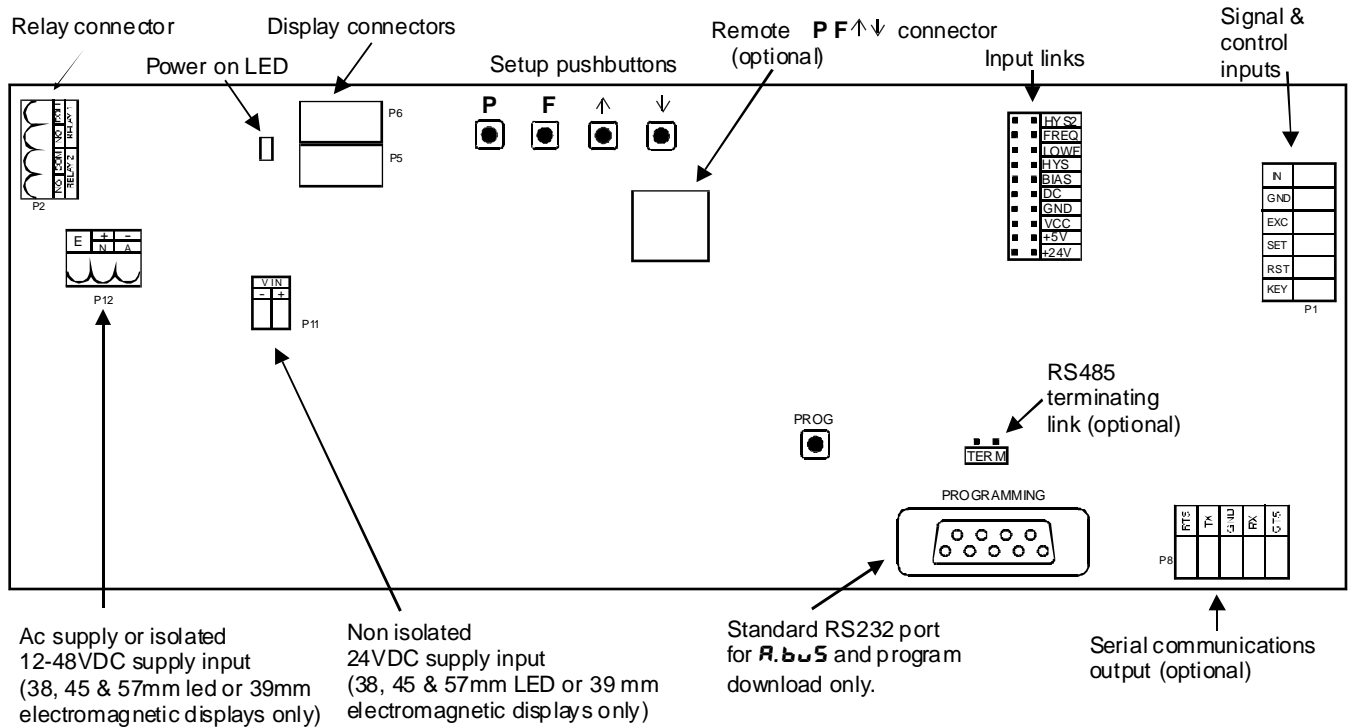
Relay connector

Display connectors

Remote (optional)

P F ↑ ↓ connector

Signal & control inputs

Power on LED

Setup pushbuttons

Input links

P F ↑ ↓

P6

P5

NO COM RELAY 1

NO COM RELAY 2

P2

HYS2
FREQ
LOWF
HYS
BIAS
DC
GND
VCC
+5V
+24V

IN
GND
EXC
SET
RST
KEY

P1

E + N − A

P12

VIN − +

P11

RS485 terminating link (optional)

PROG

TERM

PROGRAMMING

RTS TX GND RX CTS

P8

Ac supply or isolated 12-48VDC supply input (38, 45 & 57mm led or 39mm electromagnetic displays only)

Non isolated 24VDC supply input (38, 45 & 57mm LED or 39 mm electromagnetic displays only)

Standard RS232 port for A.buS and program download only.

Serial communications output (optional)